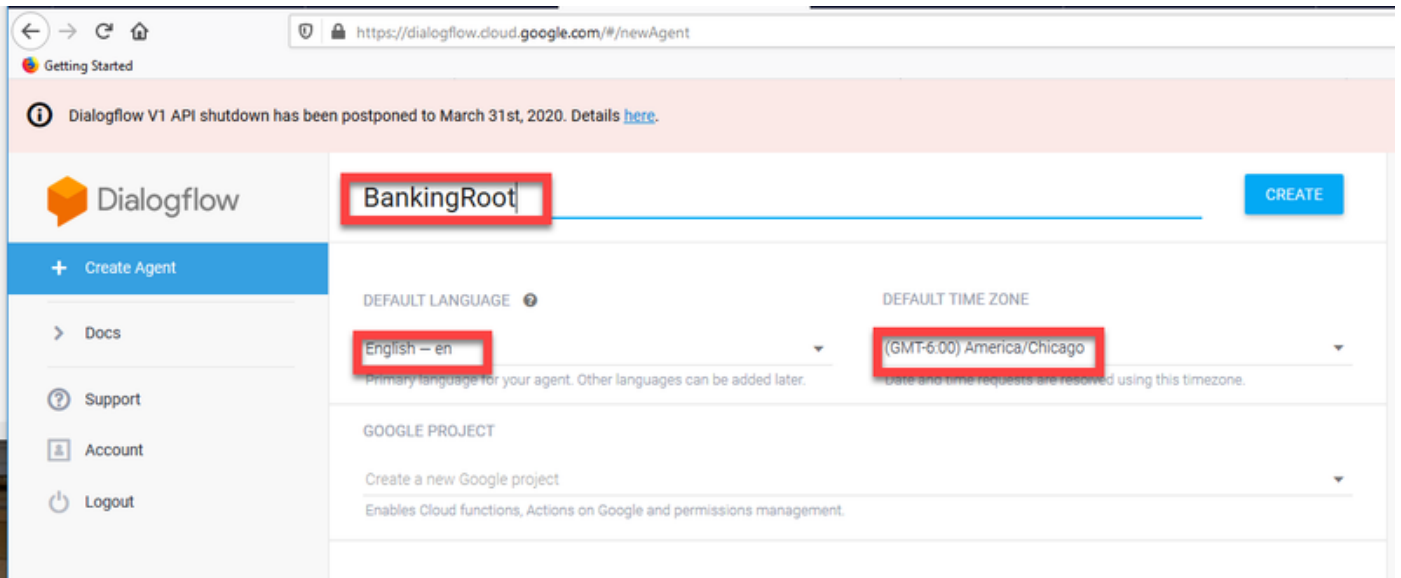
https://dialogflow.cloud.google.com/#/newAgent

Getting Started

Dialogflow V1 API shutdown has been postponed to March 31st, 2020. Details here.

Dialogflow

BankingRoot

CREATE

Create Agent

Docs

Support

Account

Logout

DEFAULT LANGUAGE

English — en

Primary language for your agent. Other languages can be added later.

DEFAULT TIME ZONE

(GMT-6:00) America/Chicago

Date and time requests are resolved using this timezone.

GOOGLE PROJECT

Create a new Google project

Enables Cloud functions, Actions on Google and permissions management.